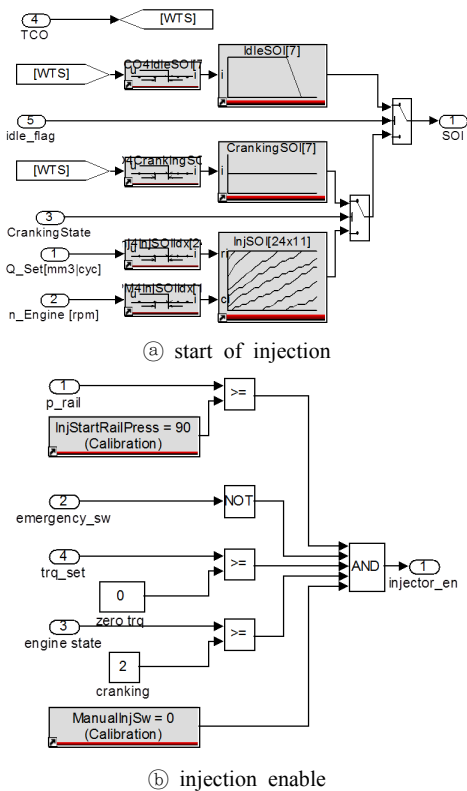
4
TCO
[WTS]
[WTS]
CO4IdleSOI[7
u
IdleSOI[7]
i
5
idle_flag
1
SOI
[WTS]
X4CrankingSC
u
CrankingSOI[7]
i
3
CrankingState
1
Q_Set[mm3|cyc]
1|4InjSOIIdx[24
u
InjSOI[24x11]
r
2
n_Engine [rpm]
M4InjSOIIdx[1
u
c

ⓐ start of injection

1
p_rail
>=
InjStartRailPress = 90
(Calibration)
2
emergency_sw
NOT
4
trq_set
>=
AND
1
injector_en
0
zero trq
3
engine state
>=
2
cranking
ManualInjSw = 0
(Calibration)

ⓑ injection enable